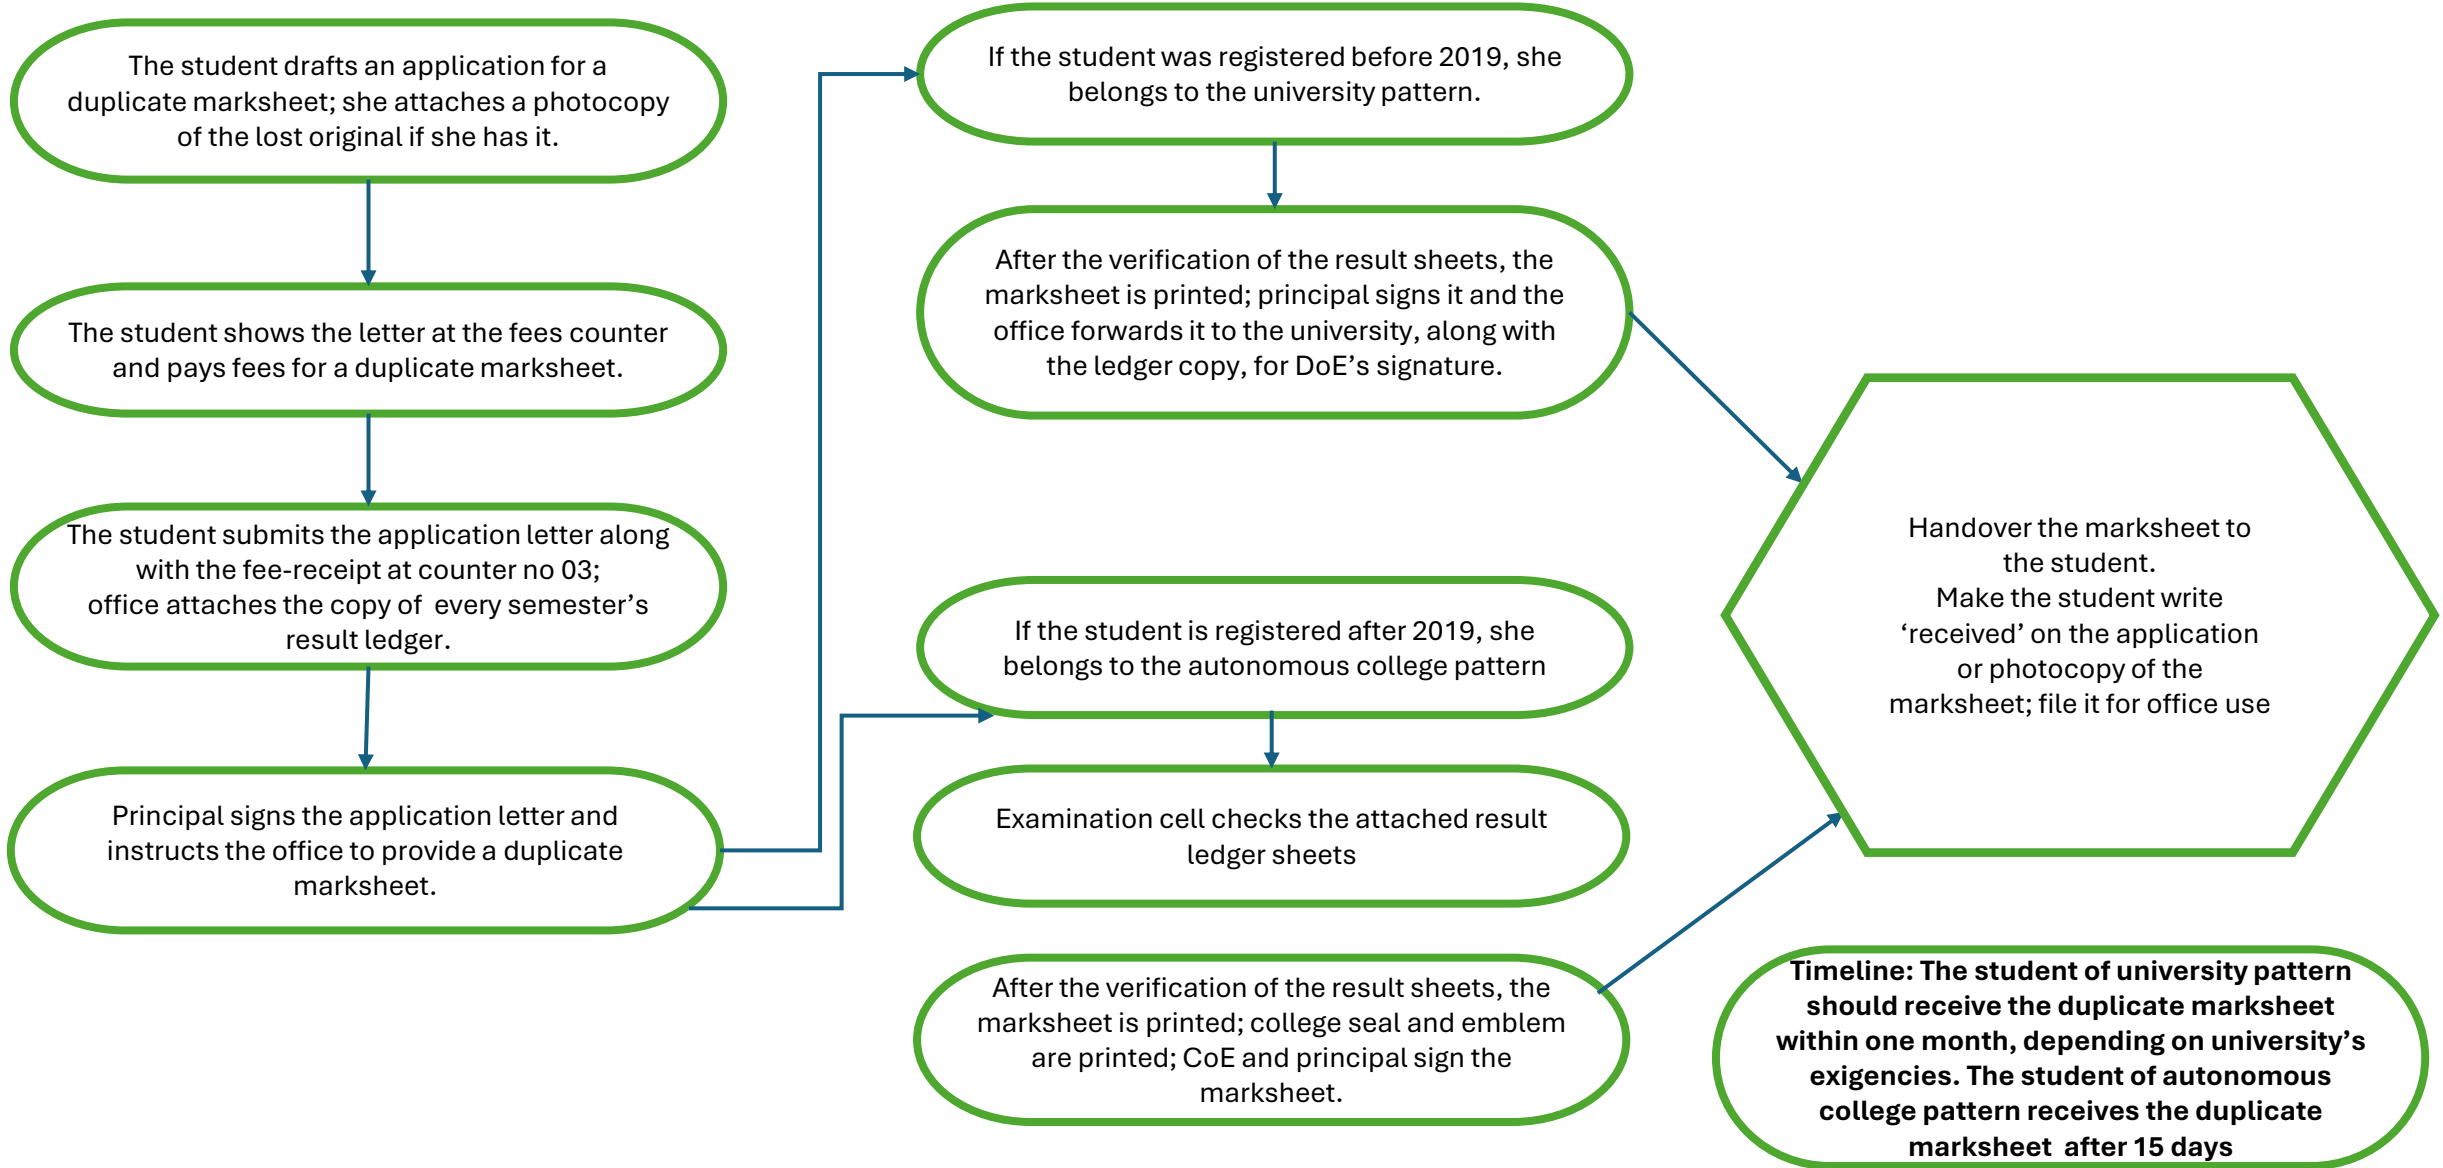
The student drafts an application for a duplicate marksheet; she attaches a photocopy of the lost original if she has it.

The student shows the letter at the fees counter and pays fees for a duplicate marksheet.

The student submits the application letter along with the fee-receipt at counter no 03; office attaches the copy of every semester’s result ledger.

Principal signs the application letter and instructs the office to provide a duplicate marksheet.

If the student was registered before 2019, she belongs to the university pattern.

After the verification of the result sheets, the marksheet is printed; principal signs it and the office forwards it to the university, along with the ledger copy, for DoE’s signature.

If the student is registered after 2019, she belongs to the autonomous college pattern

Examination cell checks the attached result ledger sheets

After the verification of the result sheets, the marksheet is printed; college seal and emblem are printed; CoE and principal sign the marksheet.

Handover the marksheet to the student.
Make the student write ‘received’ on the application or photocopy of the marksheet; file it for office use

Timeline: The student of university pattern should receive the duplicate marksheet within one month, depending on university’s exigencies. The student of autonomous college pattern receives the duplicate marksheet after 15 days